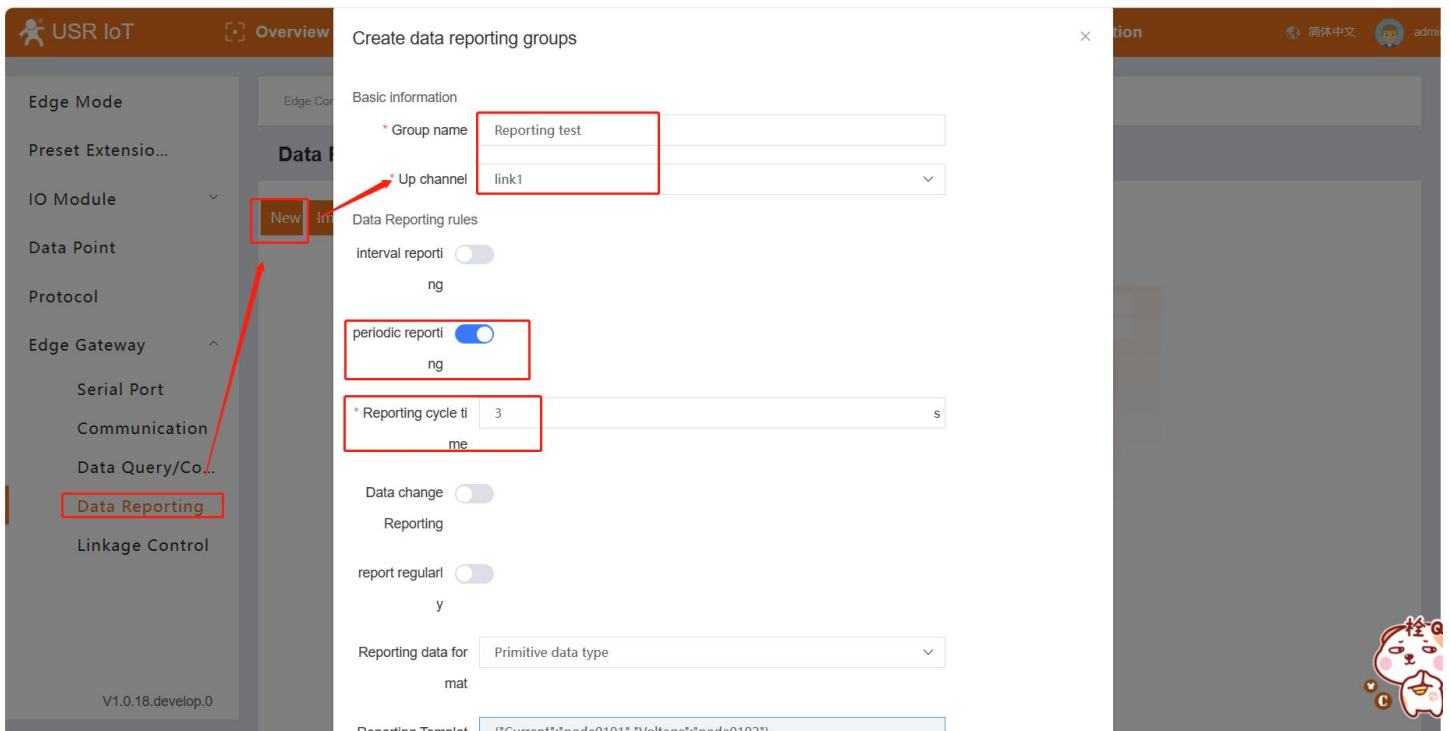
USR IoT
Overview
tion
简体中文
admi

Edge Mode
Preset Extensio...
IO Module
Data Point
Protocol
Edge Gateway
Serial Port
Communication
Data Query/Co...
Data Reporting
Linkage Control

V1.0.18.develop.0

Edge Co
Data R
New
Im

Create data reporting groups
×

Basic information
* Group name
Reporting test
* Up channel
link1

Data Reporting rules
interval reporting

periodic reporting

* Reporting cycle time
3
s

Data change Reporting

report regularly

Reporting data format
Primitive data type

Reporting Templat
{"Current":"node0101","Voltage":"node0102"}